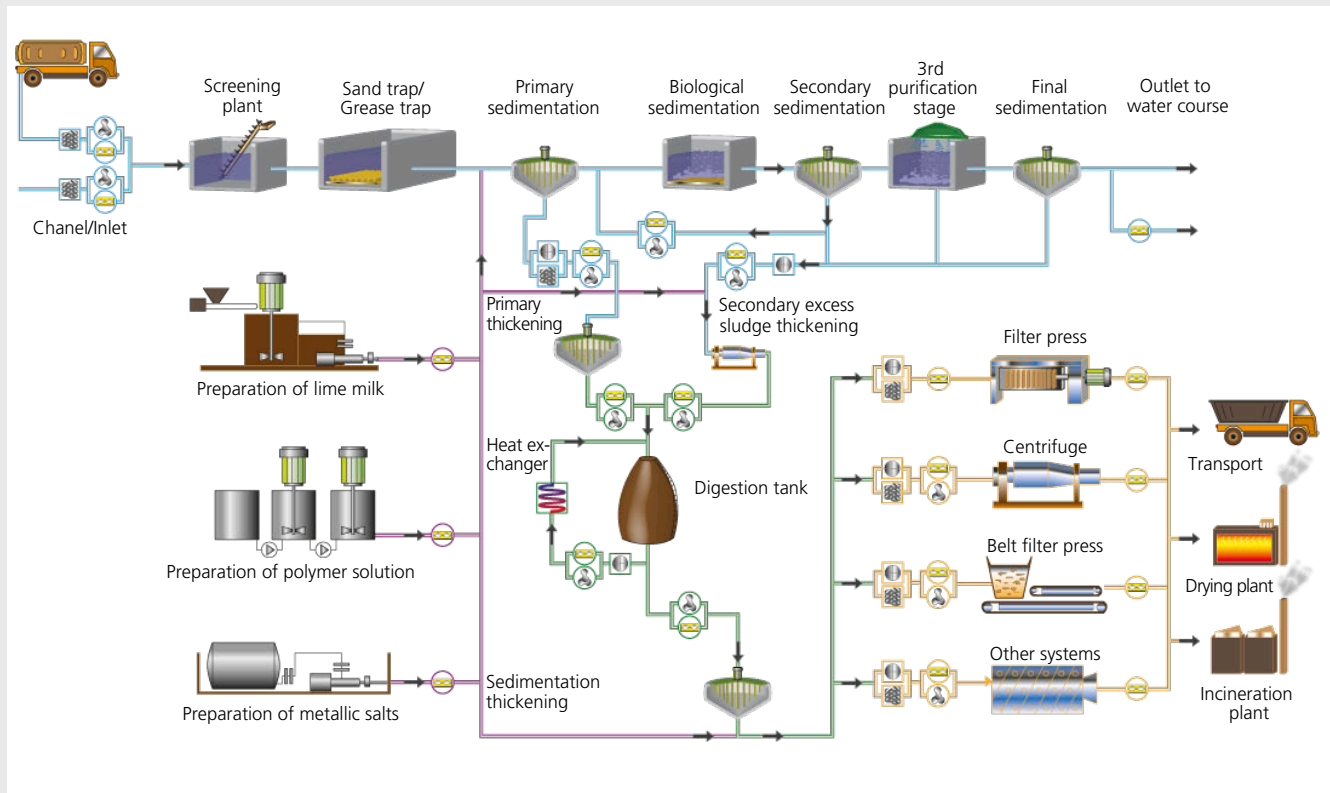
Screening plant

Sand trap/ Grease trap

Primary sedimentation

Biological sedimentation

Secondary sedimentation

3rd purification stage

Final sedimentation

Outlet to water course

Chanel/Inlet

Primary thickening

Secondary excess sludge thickening

Preparation of lime milk

Filter press

Heat exchanger

Centrifuge

Digestion tank

Transport

Preparation of polymer solution

Belt filter press

Drying plant

Other systems

Sedimentation thickening

Incineration plant

Preparation of metallic salts